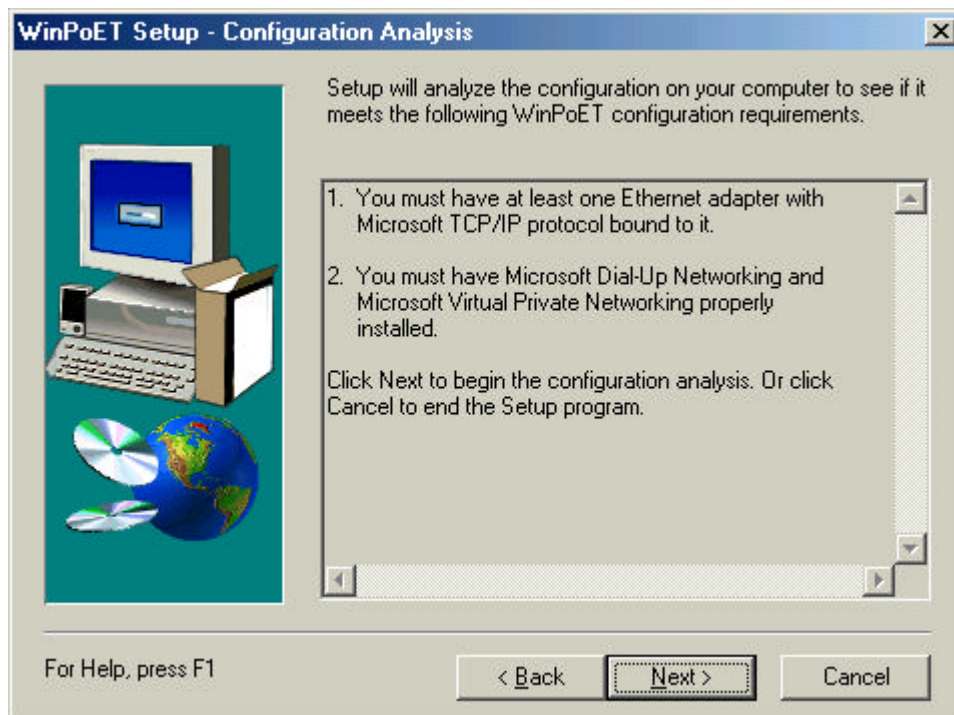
WinPoET Setup - Configuration Analysis

×

Setup will analyze the configuration on your computer to see if it meets the following WinPoET configuration requirements.

1. You must have at least one Ethernet adapter with Microsoft TCP/IP protocol bound to it.

2. You must have Microsoft Dial-Up Networking and Microsoft Virtual Private Networking properly installed.

Click Next to begin the configuration analysis. Or click Cancel to end the Setup program.

For Help, press F1

< Back

Next >

Cancel